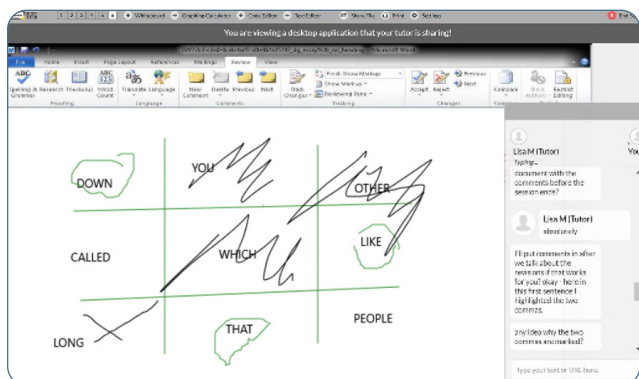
1 2 3 4 + Whiteboard Graphing Calculator Code Editor Text Editor Share File Print Settings End

You are viewing a desktop application that your tutor is sharing!

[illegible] - Microsoft Word

File Home Insert Page Layout References Mailings Review View

Spelling & Grammar Research Thesaurus Word Count Translate Language New Comment Delete Previous Next Track Changes Final: Show Markup Show Markup Reviewing Pane Accept Reject Previous Next Compare Block Authors Restrict Editing

Proofing Language Comments Tracking Changes Compare

DOWN YOU OTHER
CALLED WHICH LIKE
LONG THAT PEOPLE

Lisa M (Tutor)
Typing...

You

document with the comments before the session ends?

Lisa M (Tutor)
absolutely

I'll put comments in after we talk about the revisions if that works for you? okay - here in this first sentence I highlighted the two commas.

any idea why the two commas are marked?

Type your text or URL here.